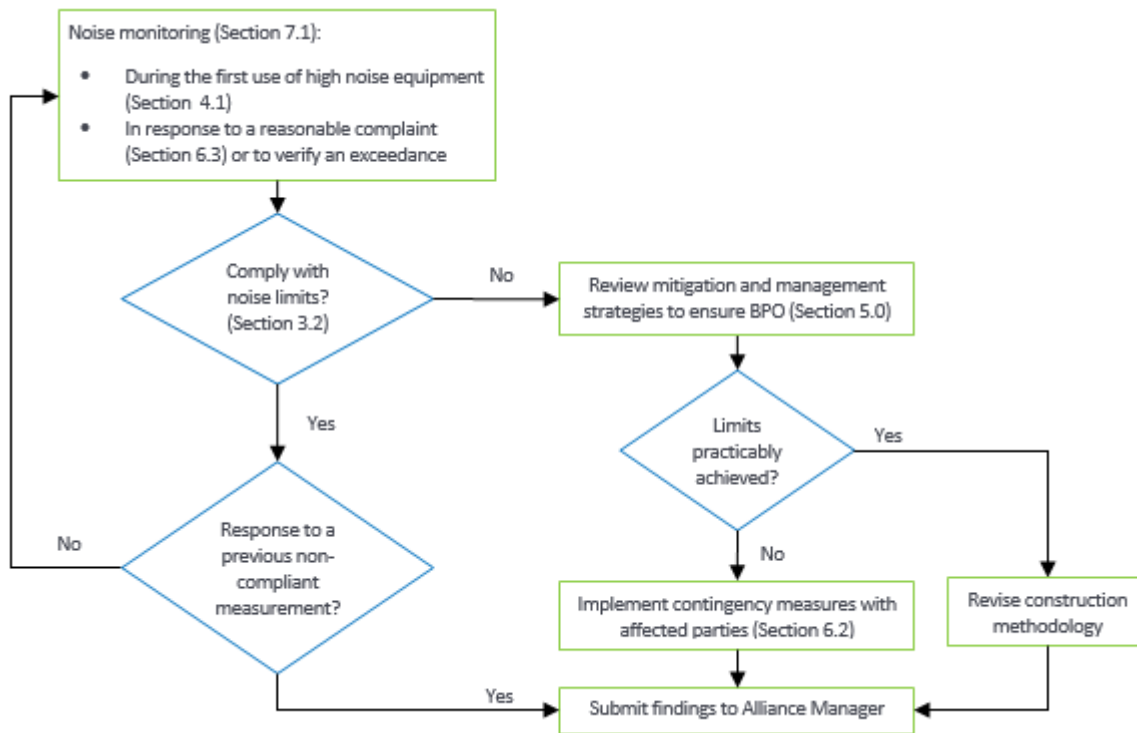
Noise monitoring (Section 7.1):

- During the first use of high noise equipment (Section 4.1)
- In response to a reasonable complaint (Section 6.3) or to verify an exceedance

Comply with noise limits? (Section 3.2)

No

Review mitigation and management strategies to ensure BPO (Section 5.0)

Yes

Limits practicably achieved?

Yes

No

Response to a previous non-compliant measurement?

No

Implement contingency measures with affected parties (Section 6.2)

Revise construction methodology

Yes

Submit findings to Alliance Manager